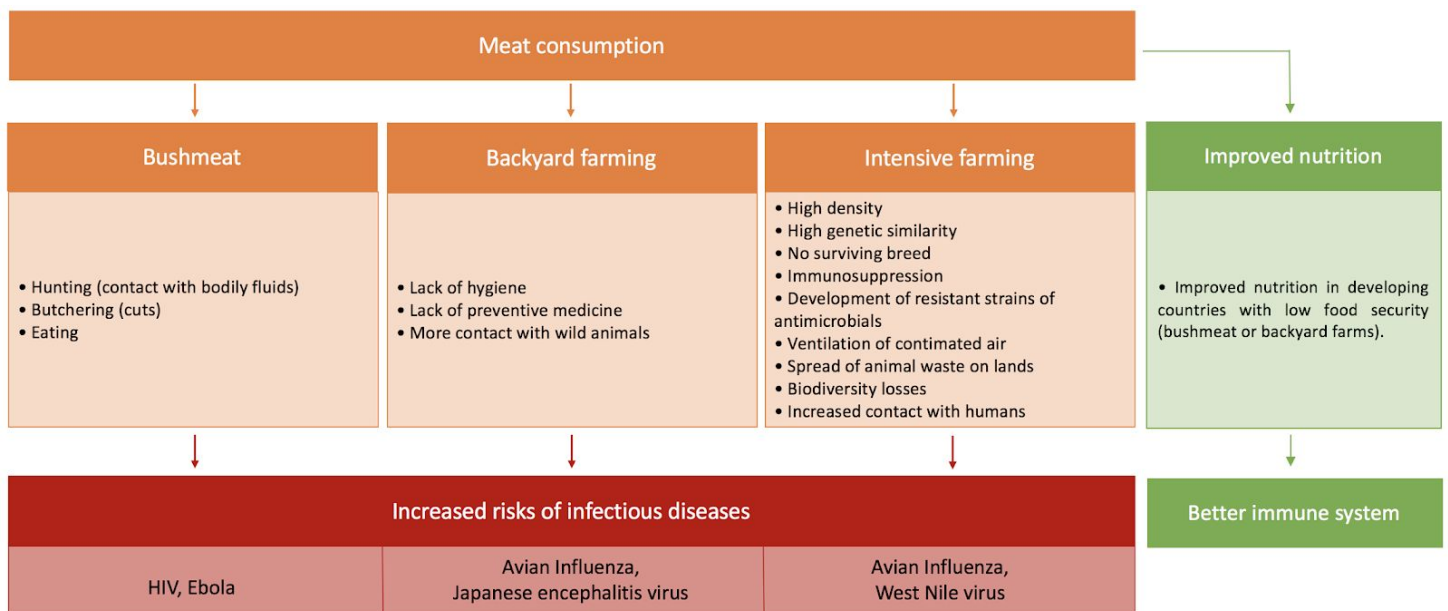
Meat consumption

Bushmeat

• Hunting (contact with bodily fluids)
• Butchering (cuts)
• Eating

Backyard farming

• Lack of hygiene
• Lack of preventive medicine
• More contact with wild animals

Intensive farming

• High density
• High genetic similarity
• No surviving breed
• Immunosuppression
• Development of resistant strains of antimicrobials
• Ventilation of contimated air
• Spread of animal waste on lands
• Biodiversity losses
• Increased contact with humans

Improved nutrition

• Improved nutrition in developing countries with low food security (bushmeat or backyard farms).

Increased risks of infectious diseases

HIV, Ebola

Avian Influenza, Japanese encephalitis virus

Avian Influenza, West Nile virus

Better immune system